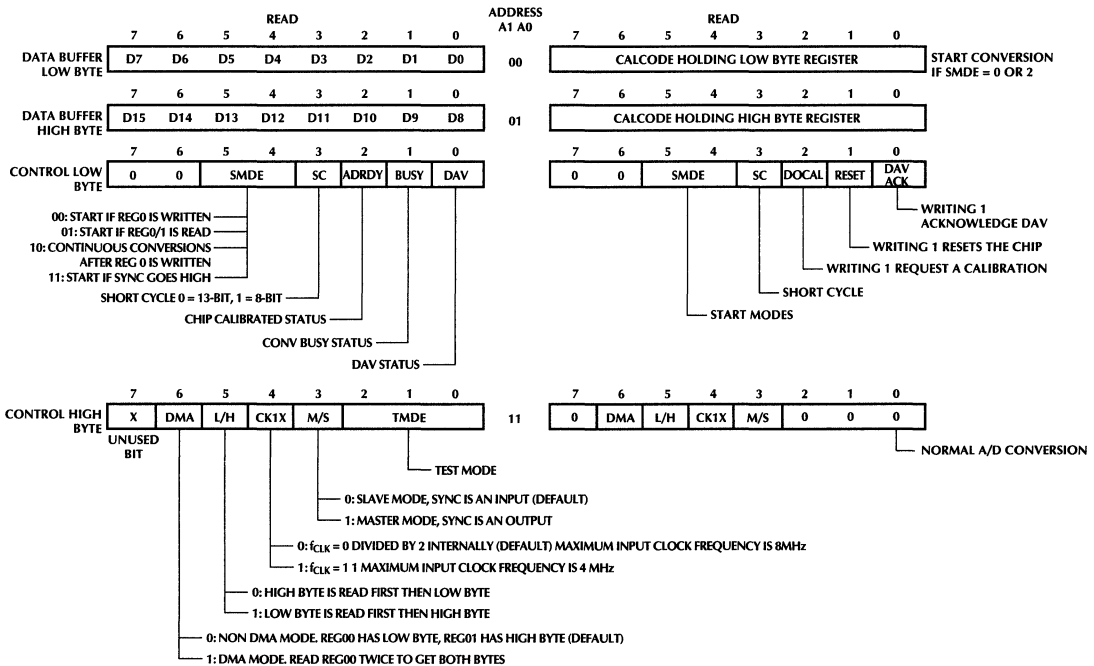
READ

ADDRESS
A1 A0

READ

| | 7 | 6 | 5 | 4 | 3 | 2 | 1 | 0 |
|---|---|---|---|---|---|---|---|---|
| DATA BUFFER LOW BYTE | D7 | D6 | D5 | D4 | D3 | D2 | D1 | D0 |

00

| 7 | 6 | 5 | 4 | 3 | 2 | 1 | 0 |
|---|---|---|---|---|---|---|---|
| CALCODE HOLDING LOW BYTE REGISTER | | | | | | | |

START CONVERSION IF SMDE = 0 OR 2

| | 7 | 6 | 5 | 4 | 3 | 2 | 1 | 0 |
|---|---|---|---|---|---|---|---|---|
| DATA BUFFER HIGH BYTE | D15 | D14 | D13 | D12 | D11 | D10 | D9 | D8 |

01

| 7 | 6 | 5 | 4 | 3 | 2 | 1 | 0 |
|---|---|---|---|---|---|---|---|
| CALCODE HOLDING HIGH BYTE REGISTER | | | | | | | |

| | 7 | 6 | 5 | 4 | 3 | 2 | 1 | 0 |
|---|---|---|---|---|---|---|---|---|
| CONTROL LOW BYTE | 0 | 0 | SMDE | | SC | ADRDY | BUSY | DAV |

| 7 | 6 | 5 | 4 | 3 | 2 | 1 | 0 |
|---|---|---|---|---|---|---|---|
| 0 | 0 | SMDE | | SC | DOCAL | RESET | DAV ACK |

WRITING 1 ACKNOWLEDGE DAV

WRITING 1 RESETS THE CHIP

WRITING 1 REQUEST A CALIBRATION

SHORT CYCLE

START MODES

00: START IF REG0 IS WRITTEN
01: START IF REG0/1 IS READ
10: CONTINUOUS CONVERSIONS AFTER REG 0 IS WRITTEN
11: START IF SYNC GOES HIGH

SHORT CYCLE 0 = 13-BIT, 1 = 8-BIT

CHIP CALIBRATED STATUS

CONV BUSY STATUS

DAV STATUS

| | 7 | 6 | 5 | 4 | 3 | 2 | 1 | 0 |
|---|---|---|---|---|---|---|---|---|
| CONTROL HIGH BYTE | X | DMA | L/H | CK1X | M/S | TMDE | | |

UNUSED BIT

11

| 7 | 6 | 5 | 4 | 3 | 2 | 1 | 0 |
|---|---|---|---|---|---|---|---|
| 0 | DMA | L/H | CK1X | M/S | 0 | 0 | 0 |

NORMAL A/D CONVERSION

TEST MODE

0: SLAVE MODE, SYNC IS AN INPUT (DEFAULT)

1: MASTER MODE, SYNC IS AN OUTPUT

0: $f_{CLK}$ = 0 DIVIDED BY 2 INTERNALLY (DEFAULT) MAXIMUM INPUT CLOCK FREQUENCY IS 8MHz

1: $f_{CLK}$ = 1 1 MAXIMUM INPUT CLOCK FREQUENCY IS 4 MHz

0: HIGH BYTE IS READ FIRST THEN LOW BYTE

1: LOW BYTE IS READ FIRST THEN HIGH BYTE

0: NON DMA MODE. REG00 HAS LOW BYTE, REG01 HAS HIGH BYTE (DEFAULT)

1: DMA MODE. READ REG00 TWICE TO GET BOTH BYTES